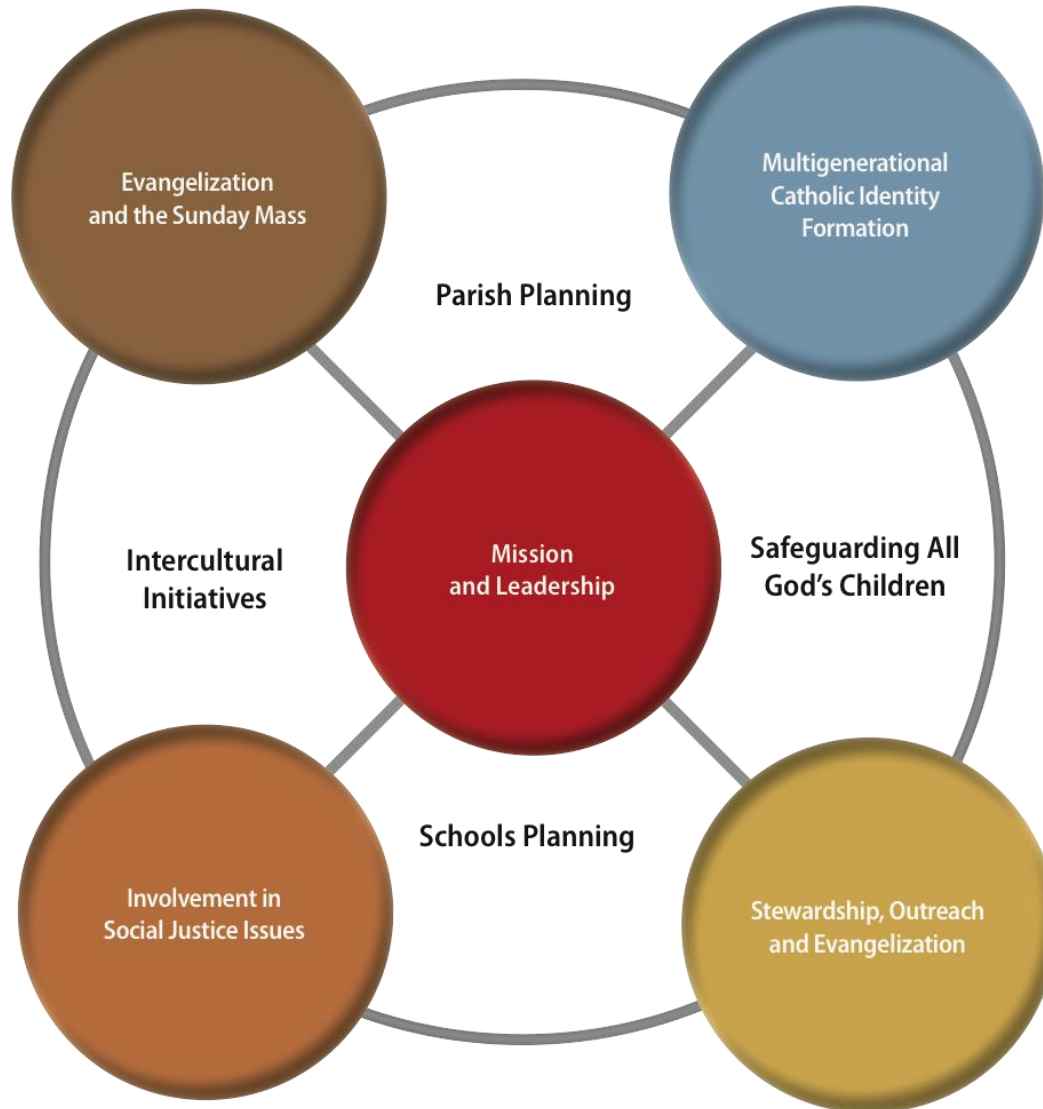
Evangelization and the Sunday Mass

Multigenerational Catholic Identity Formation

Parish Planning

Intercultural Initiatives

Mission and Leadership

Safeguarding All God's Children

Schools Planning

Involvement in Social Justice Issues

Stewardship, Outreach and Evangelization